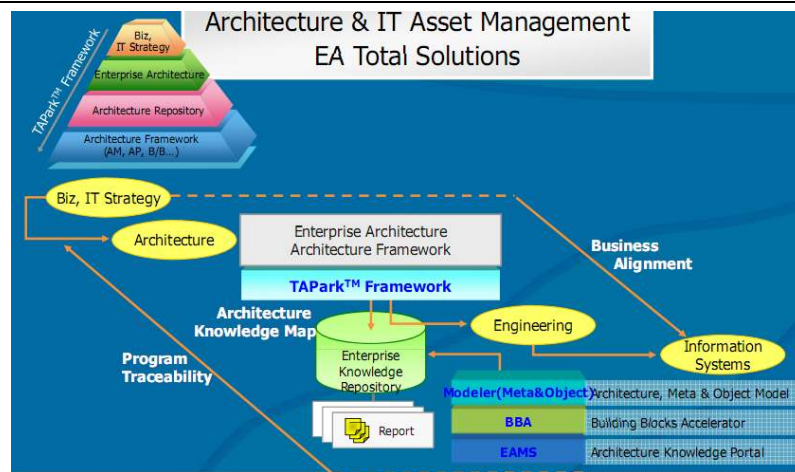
Architecture & IT Asset Management
EA Total Solutions

TAPark$^{TM}$ Framework

Biz, IT Strategy

Enterprise Architecture

Architecture Repository

Architecture Framework (AM, AP, B/B...)

Biz, IT Strategy

Architecture

Enterprise Architecture
Architecture Framework

TAPark$^{TM}$ Framework

Business Alignment

Architecture Knowledge Map

Engineering

Information Systems

Program Traceability

Enterprise Knowledge Repository

Report

Modeler(Meta&Object) Architecture, Meta & Object Model

BBA Building Blocks Accelerator

EAMS Architecture Knowledge Portal